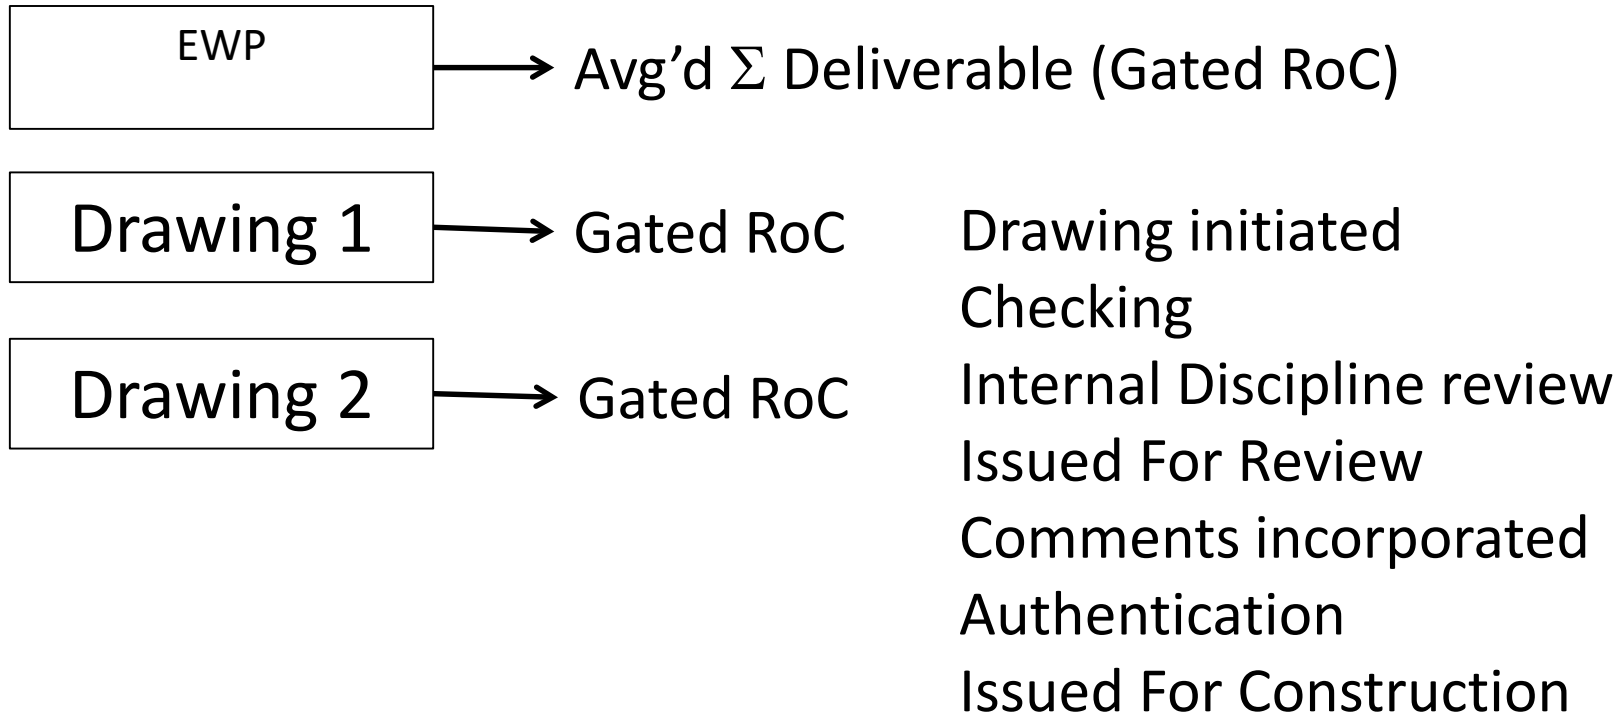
EWP

Avg’d $\Sigma$ Deliverable (Gated RoC)

Drawing 1

Gated RoC

Drawing 2

Gated RoC

Drawing initiated
Checking
Internal Discipline review
Issued For Review
Comments incorporated
Authentication
Issued For Construction